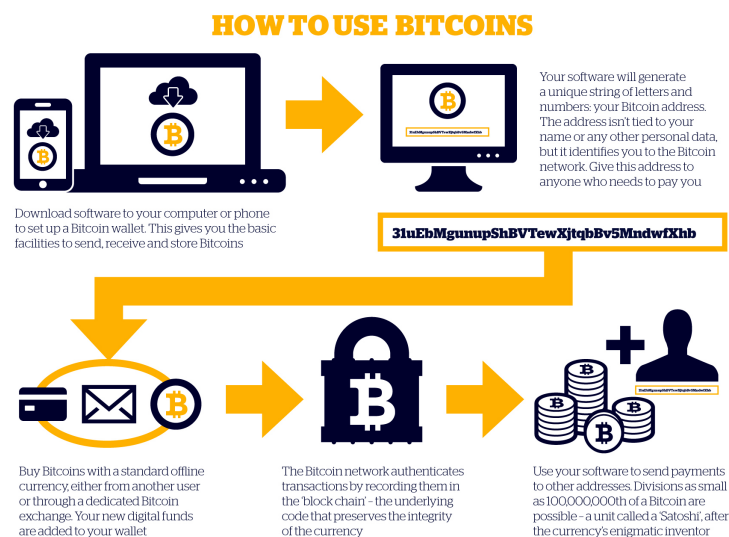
HOW TO USE BITCOINS

Download software to your computer or phone to set up a Bitcoin wallet. This gives you the basic facilities to send, receive and store Bitcoins

31uEbMgunupShBVTewXjtqbBv5MndwfXhb

Your software will generate a unique string of letters and numbers: your Bitcoin address. The address isn't tied to your name or any other personal data, but it identifies you to the Bitcoin network. Give this address to anyone who needs to pay you

31uEbMgunupShBVTewXjtqbBv5MndwfXhb

Buy Bitcoins with a standard offline currency, either from another user or through a dedicated Bitcoin exchange. Your new digital funds are added to your wallet

The Bitcoin network authenticates transactions by recording them in the 'block chain' – the underlying code that preserves the integrity of the currency

31uEbMgunupShBVTewXjtqbBv5MndwfXhb

Use your software to send payments to other addresses. Divisions as small as 100,000,000th of a Bitcoin are possible – a unit called a 'Satoshi', after the currency's enigmatic inventor